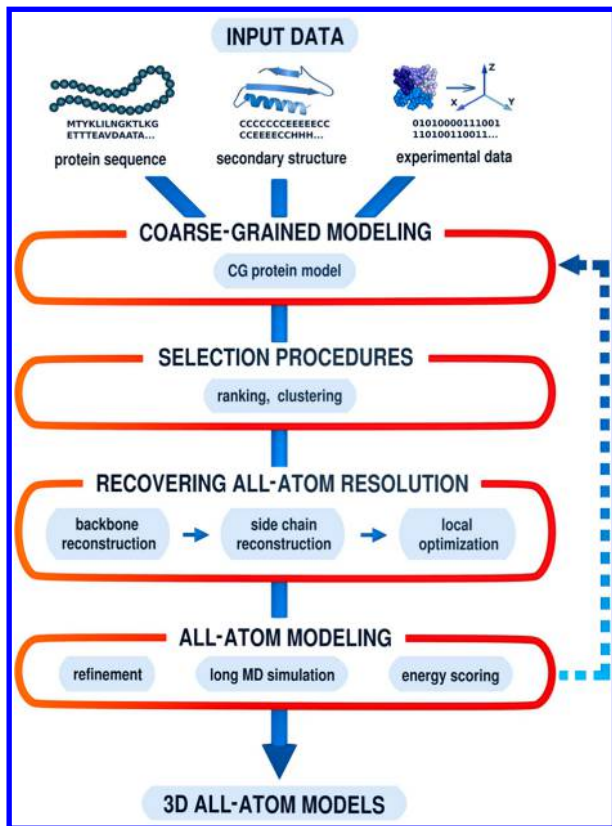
INPUT DATA

MTYKLILNGKTLKG
ETTTEAVDAATA...
protein sequence

CCCCCCCEEEEECC
CCEEEECCHHH...
secondary structure

Z
X
Y
01010000111001
110100110011...
experimental data

COARSE-GRAINED MODELING
CG protein model

SELECTION PROCEDURES
ranking, clustering

RECOVERING ALL-ATOM RESOLUTION
backbone reconstruction
side chain reconstruction
local optimization

ALL-ATOM MODELING
refinement
long MD simulation
energy scoring

3D ALL-ATOM MODELS